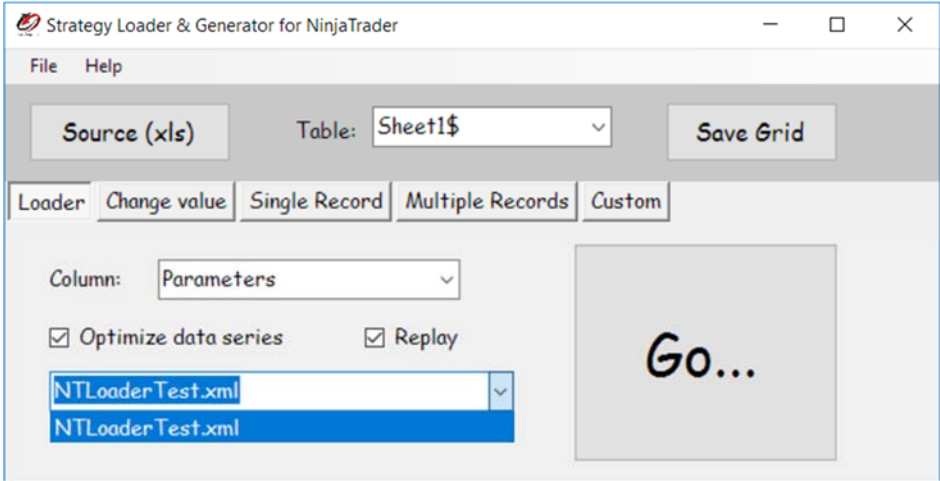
Strategy Loader & Generator for NinjaTrader

File Help

Source (xls)

Table: Sheet1$

Save Grid

Loader Change value Single Record Multiple Records Custom

Column: Parameters

☑ Optimize data series

☑ Replay

NTLoaderTest.xml

NTLoaderTest.xml

Go...